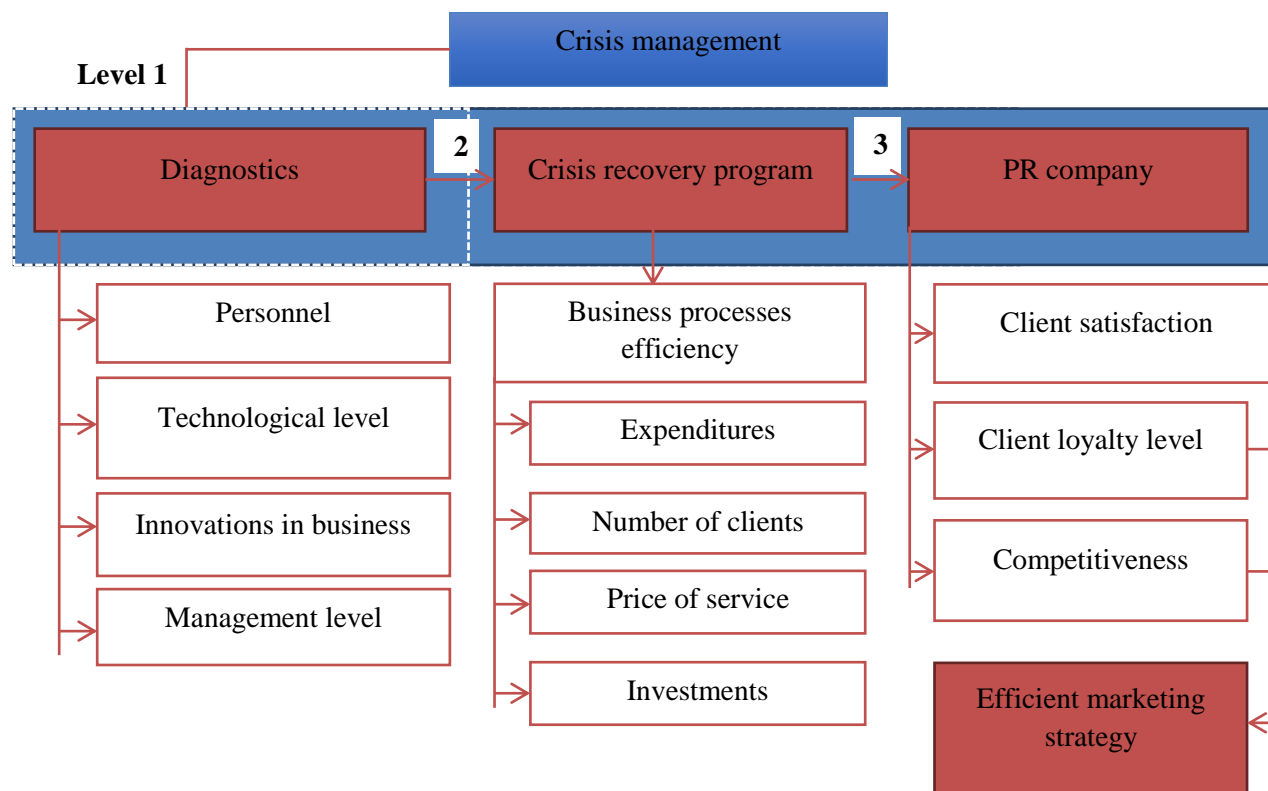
Crisis management

Level 1

Diagnostics

2

Crisis recovery program

3

PR company

Personnel

Technological level

Innovations in business

Management level

Business processes efficiency

Expenditures

Number of clients

Price of service

Investments

Client satisfaction

Client loyalty level

Competitiveness

Efficient marketing strategy